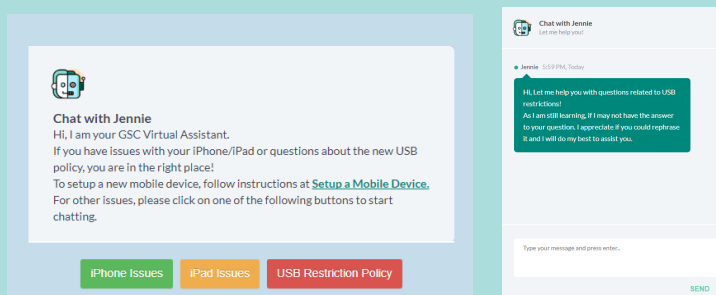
Chat with Jennie
Hi, I am your GSC Virtual Assistant.
If you have issues with your iPhone/iPad or questions about the new USB policy, you are in the right place!
To setup a new mobile device, follow instructions at Setup a Mobile Device.
For other issues, please click on one of the following buttons to start chatting.

iPhone Issues
iPad Issues
USB Restriction Policy

Chat with Jennie
Let me help you!

Jennie 5:59 PM, Today

Hi, Let me help you with questions related to USB restrictions!
As I am still learning, If I may not have the answer to your question. I appreciate if you could rephrase it and I will do my best to assist you.

Type your message and press enter...

SEND